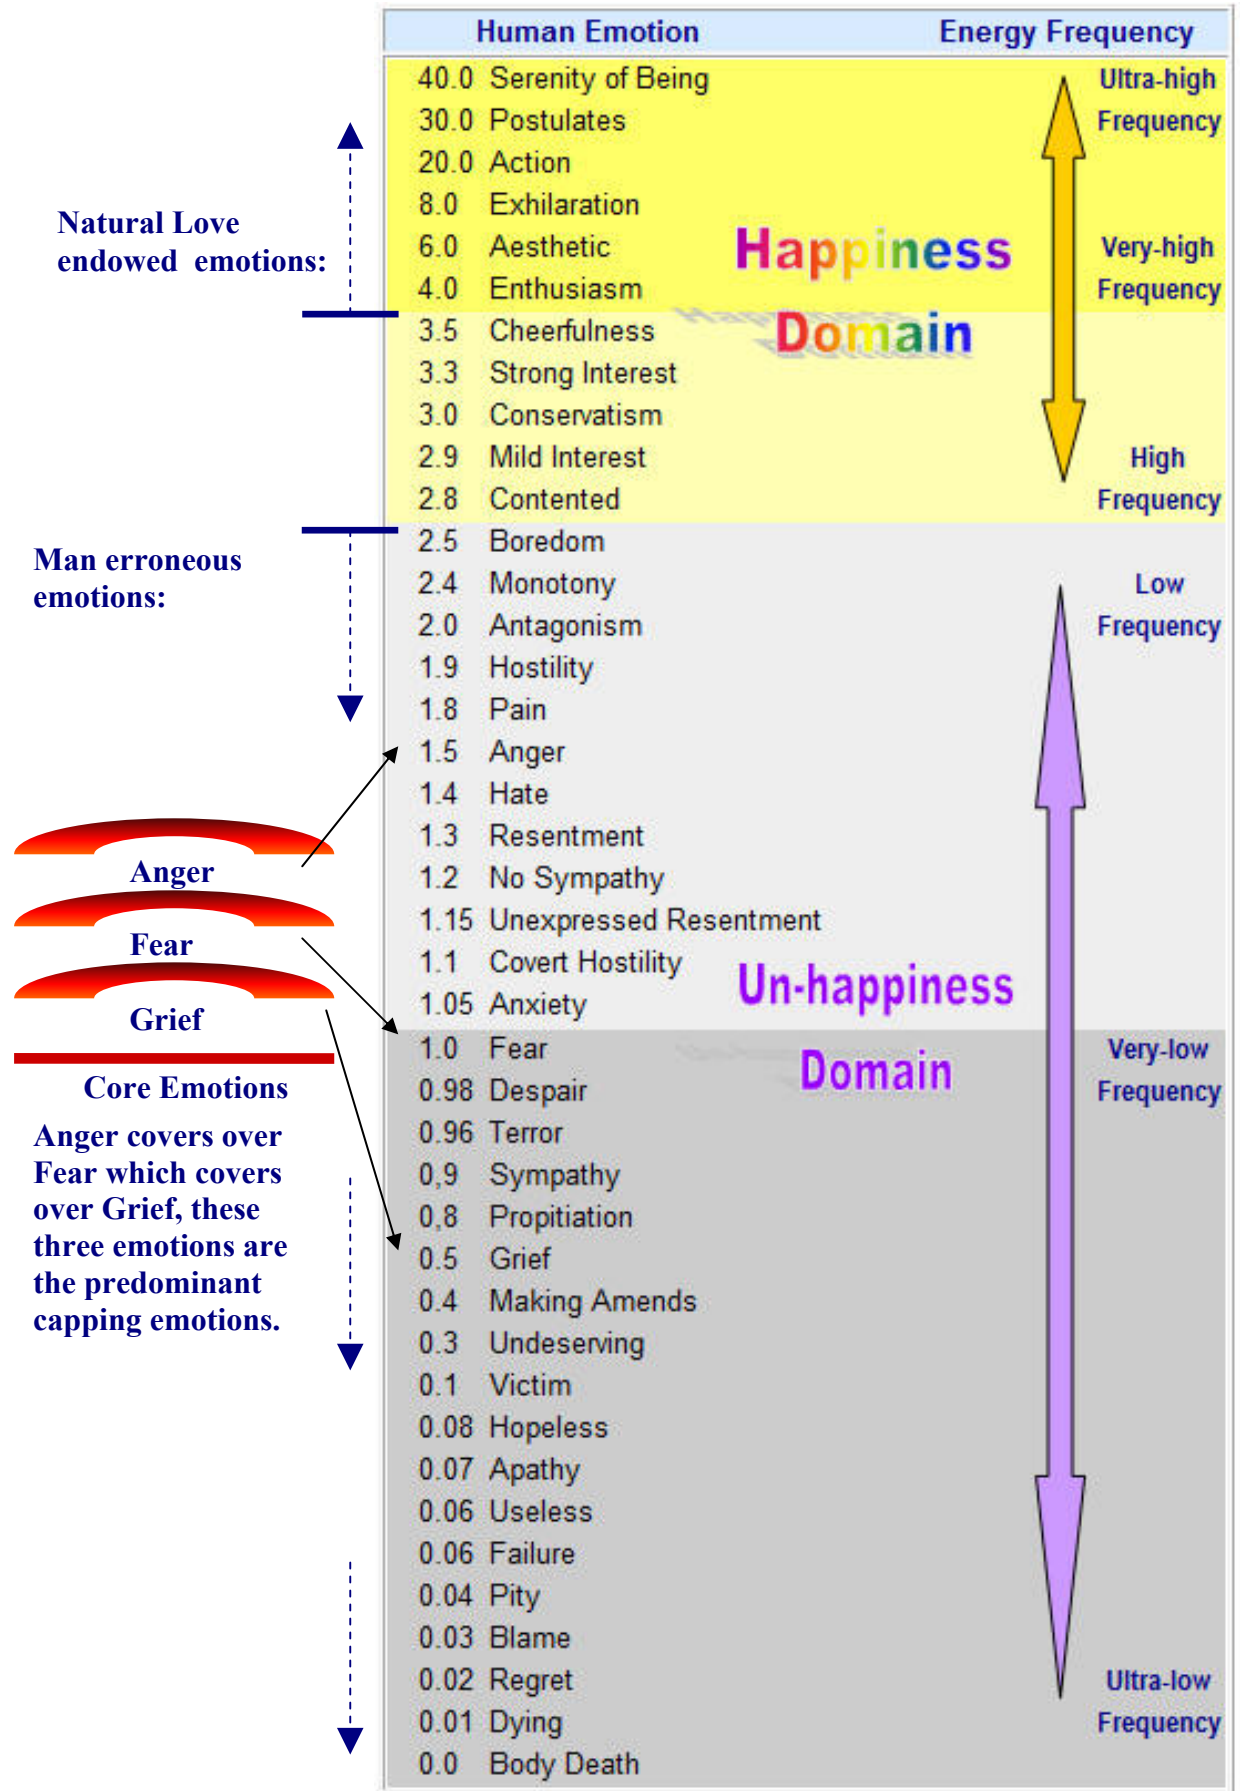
Natural Love endowed emotions:

Man erroneous emotions:

Anger

Fear

Grief

Core Emotions

Anger covers over Fear which covers over Grief, these three emotions are the predominant capping emotions.

| Human Emotion | Energy Frequency |
|---|---|
| 40.0 Serenity of Being | Ultra-high Frequency |
| 30.0 Postulates | |
| 20.0 Action | |
| 8.0 Exhilaration | |
| 6.0 Aesthetic | Very-high Frequency |
| 4.0 Enthusiasm | |
| 3.5 Cheerfulness | |
| 3.3 Strong Interest | |
| 3.0 Conservatism | |
| 2.9 Mild Interest | High Frequency |
| 2.8 Contented | |
| 2.5 Boredom | |
| 2.4 Monotony | Low Frequency |
| 2.0 Antagonism | |
| 1.9 Hostility | |
| 1.8 Pain | |
| 1.5 Anger | |
| 1.4 Hate | |
| 1.3 Resentment | |
| 1.2 No Sympathy | |
| 1.15 Unexpressed Resentment | |
| 1.1 Covert Hostility | |
| 1.05 Anxiety | |
| 1.0 Fear | Very-low Frequency |
| 0.98 Despair | |
| 0.96 Terror | |
| 0,9 Sympathy | |
| 0,8 Propitiation | |
| 0.5 Grief | |
| 0.4 Making Amends | |
| 0.3 Undeserving | |
| 0.1 Victim | |
| 0.08 Hopeless | |
| 0.07 Apathy | |
| 0.06 Useless | |
| 0.06 Failure | |
| 0.04 Pity | |
| 0.03 Blame | |
| 0.02 Regret | Ultra-low Frequency |
| 0.01 Dying | |
| 0.0 Body Death | |

Happiness Domain

Un-happiness Domain